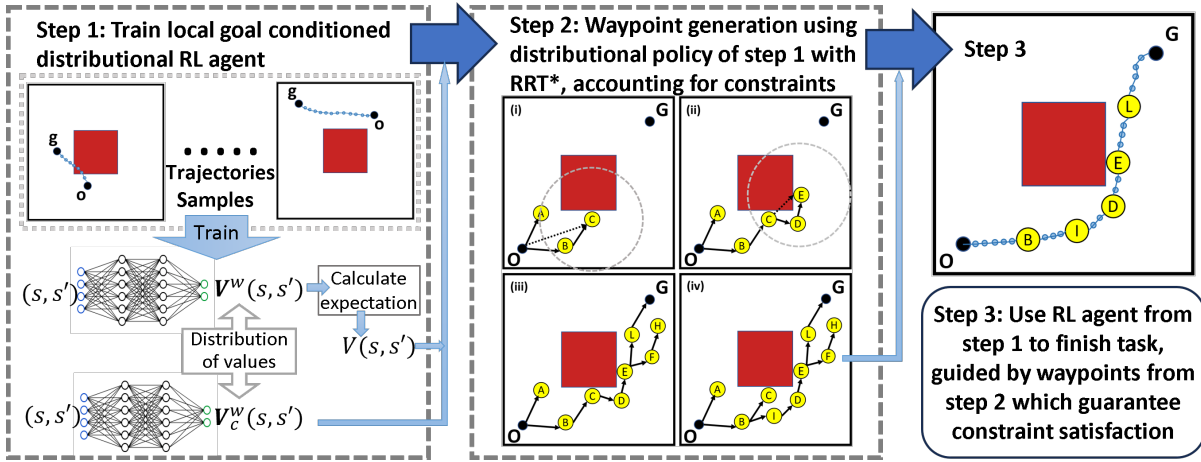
Step 1: Train local goal conditioned distributional RL agent

g
o
g
o
Trajectories Samples

Train

$(s, s')$
$\boldsymbol{V}^w(s, s')$
Calculate expectation
$V(s, s')$
Distribution of values
$(s, s')$
$\boldsymbol{V}_c^w(s, s')$

Step 2: Waypoint generation using distributional policy of step 1 with RRT*, accounting for constraints

(i)
G
A
C
B
O

(ii)
G
A
E
C
D
B
O

(iii)
G
H
L
F
E
A
C
D
B
O

(iv)
G
H
L
F
E
A
D
I
B
O

Step 3
G
L
E
D
I
B
O

Step 3: Use RL agent from step 1 to finish task, guided by waypoints from step 2 which guarantee constraint satisfaction